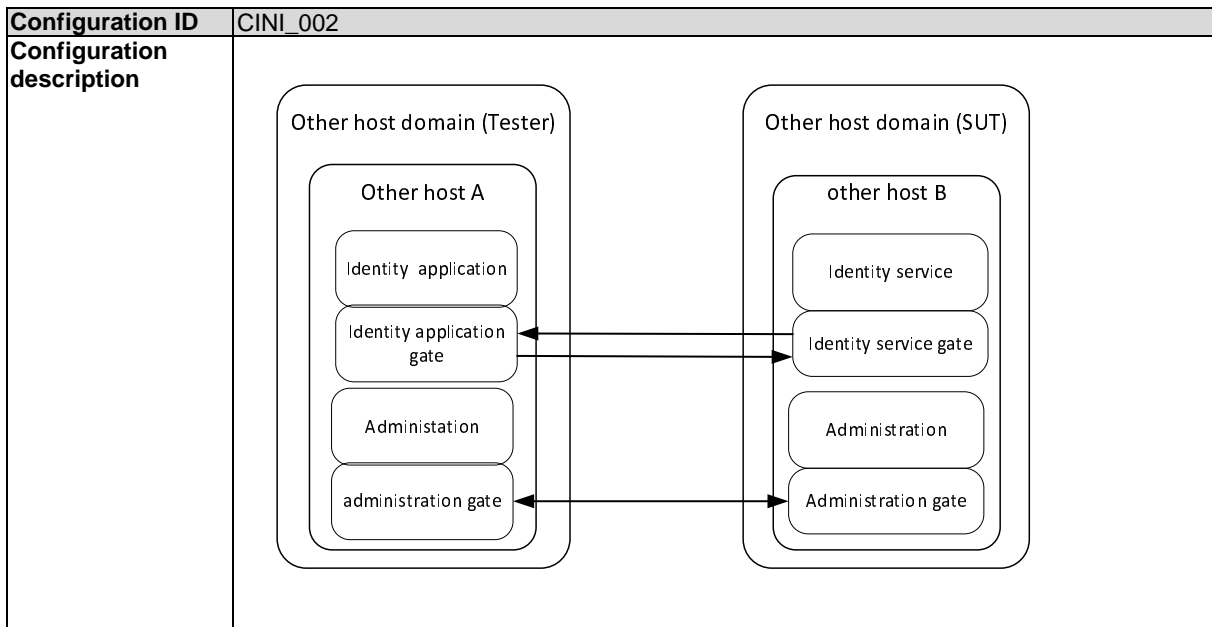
| Configuration ID | CINI_002 |
|---|---|
| Configuration description | Other host domain (Tester) Other host A Identity application Identity application gate Administation administration gate Other host domain (SUT) other host B Identity service Identity service gate Administration Administration gate |